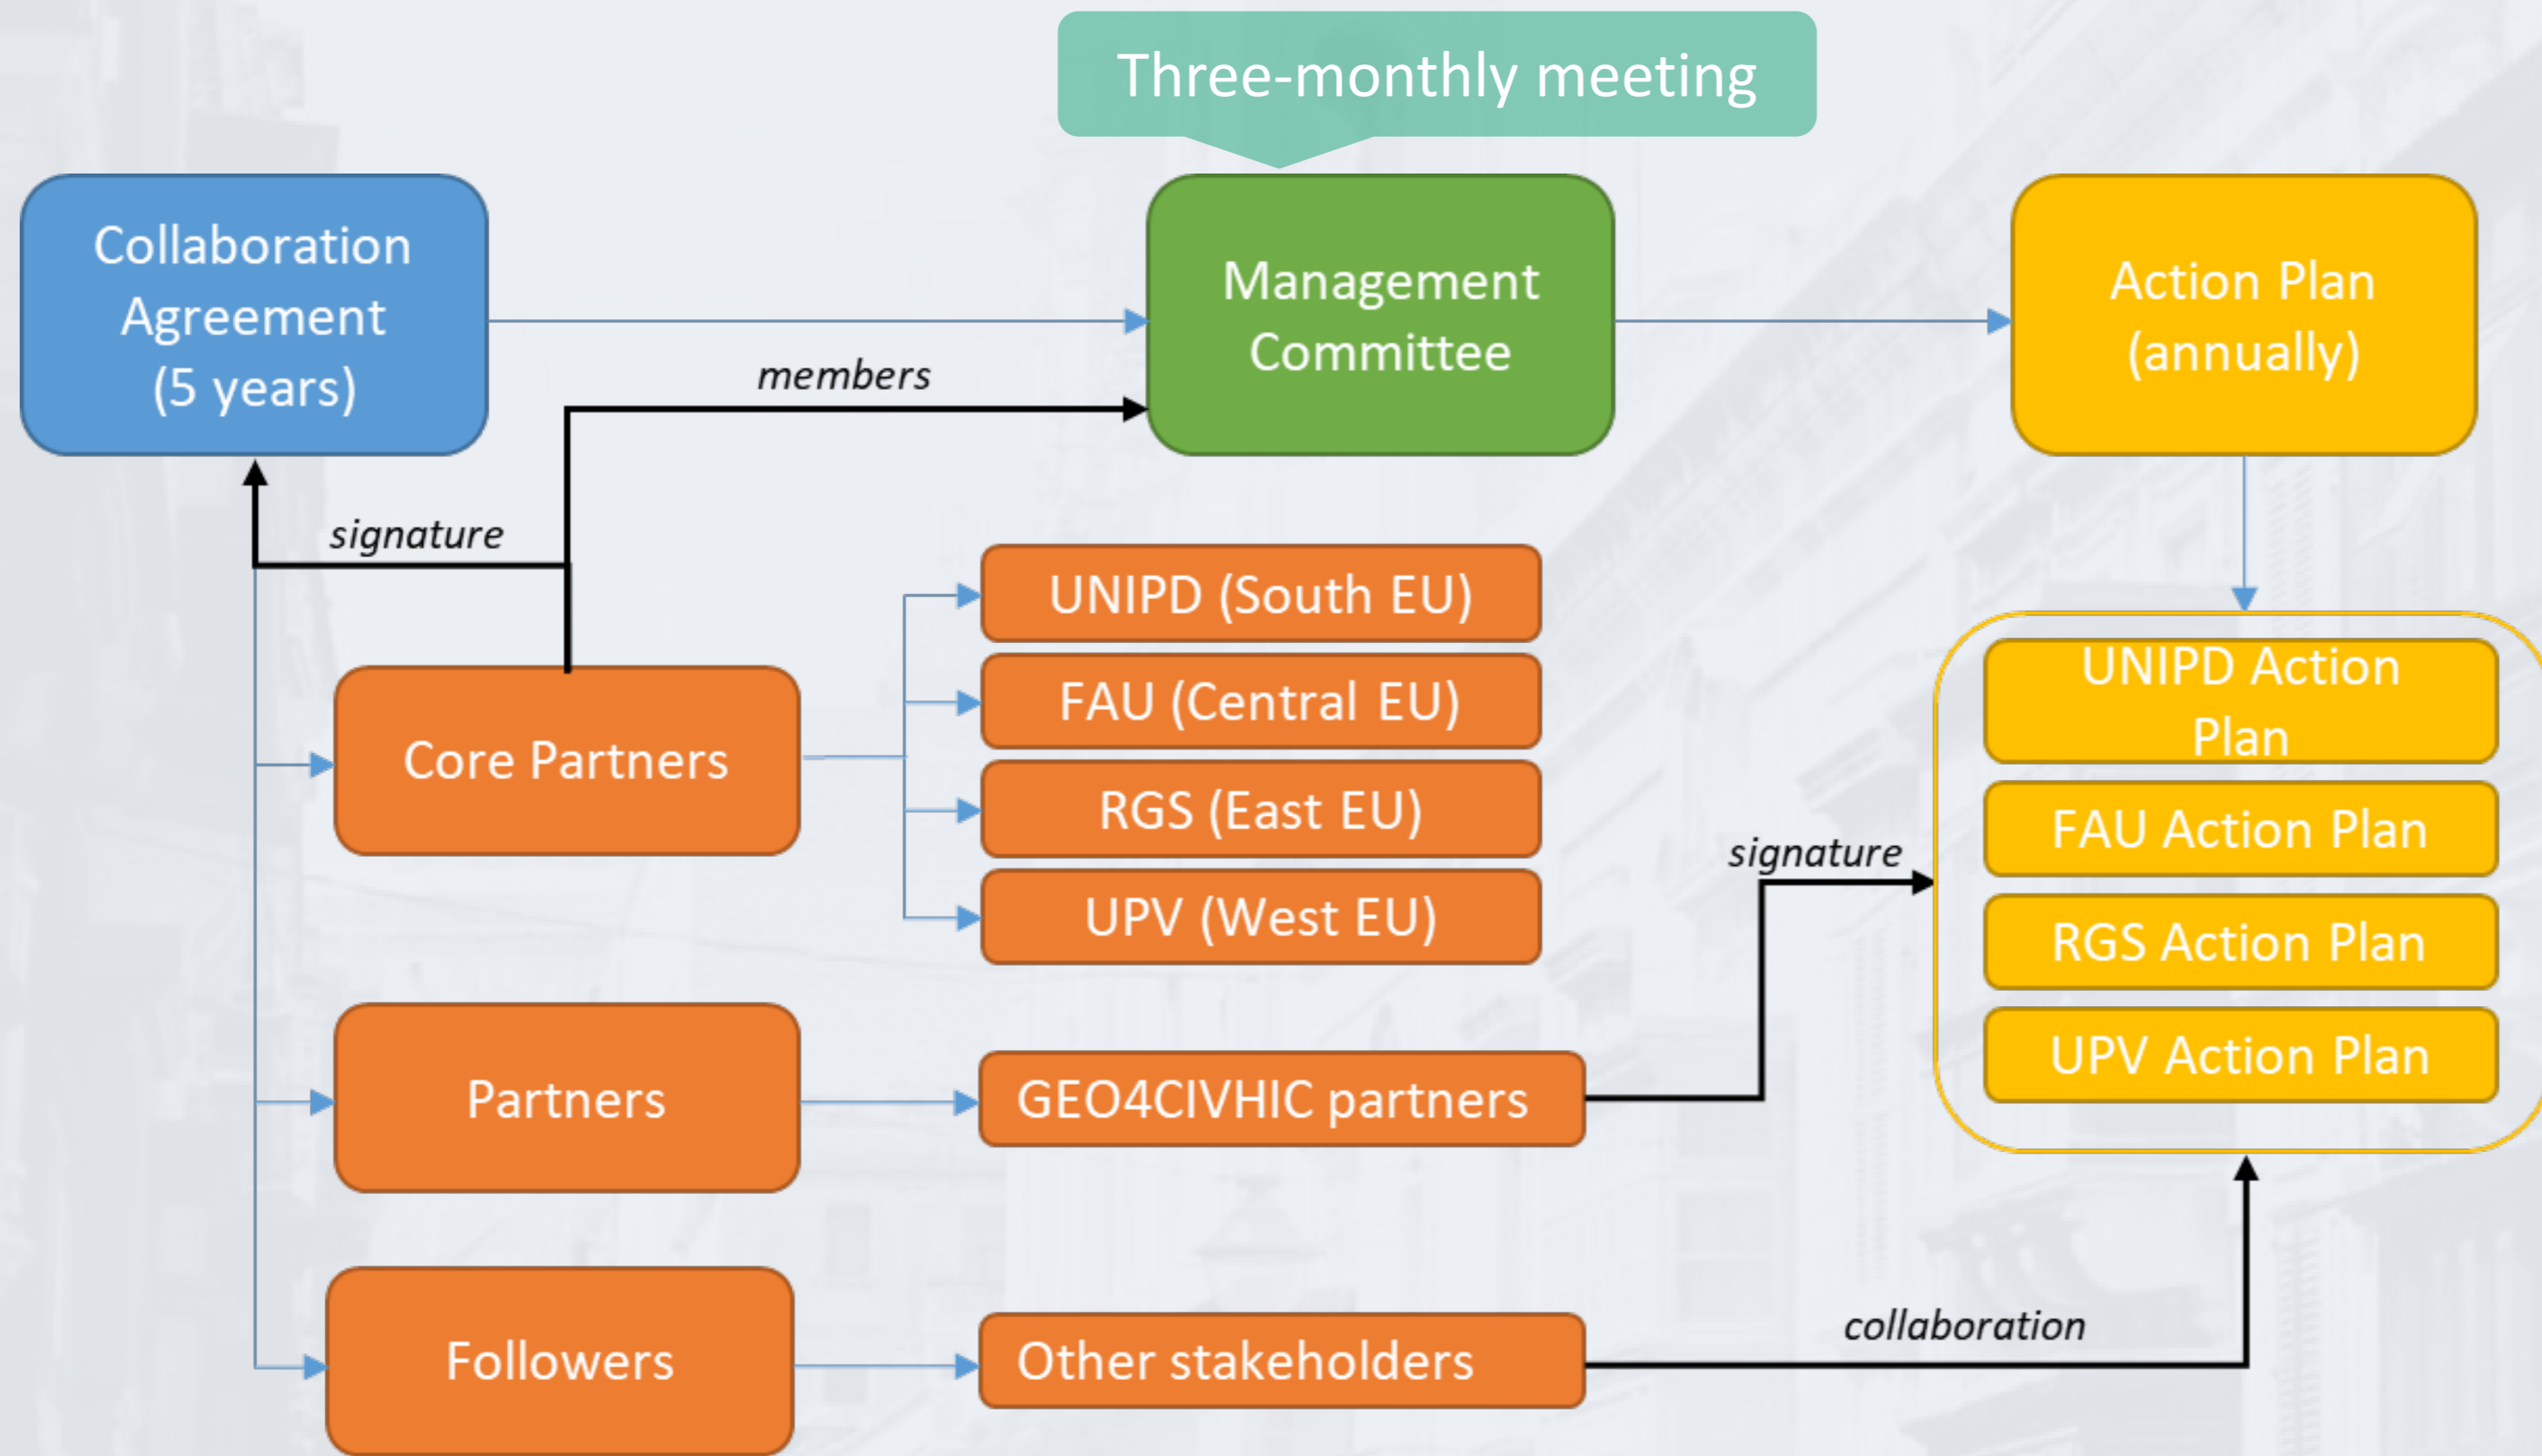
Three-monthly meeting

Collaboration Agreement (5 years)

members

Management Committee

Action Plan (annually)

signature

UNIPD (South EU)

FAU (Central EU)

RGS (East EU)

UPV (West EU)

Core Partners

UNIPD Action Plan

FAU Action Plan

RGS Action Plan

UPV Action Plan

signature

Partners

GEO4CIVHIC partners

Followers

Other stakeholders

collaboration